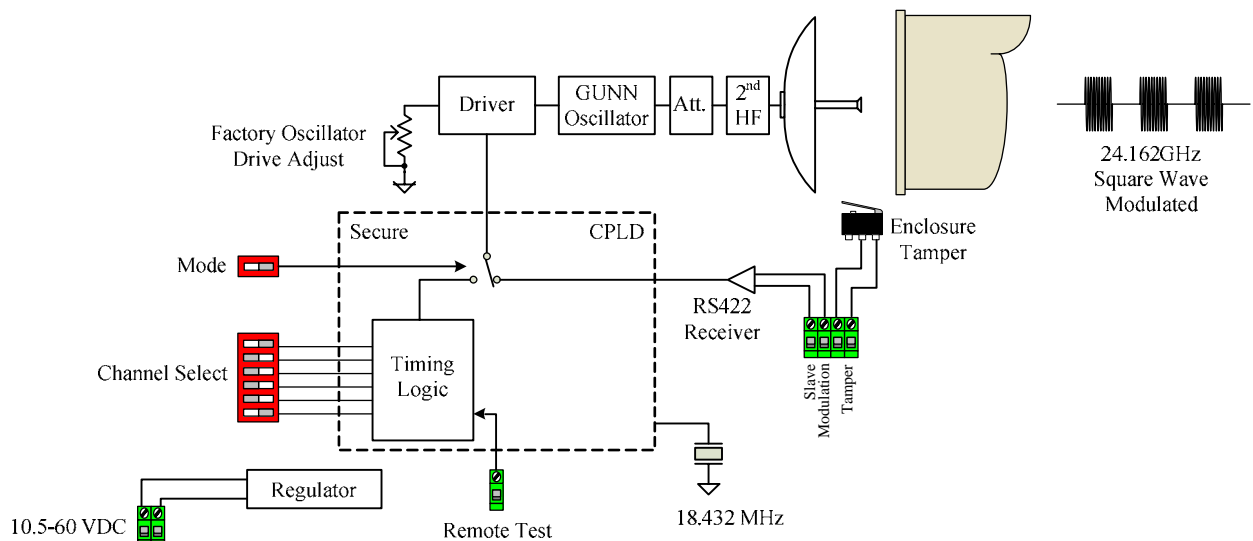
Driver

GUNN Oscillator

Att.

$2^{nd}$ HF

Factory Oscillator Drive Adjust

24.162GHz Square Wave Modulated

Enclosure Tamper

Secure

CPLD

Mode

RS422 Receiver

Timing Logic

Channel Select

Slave Modulation

Tamper

Regulator

10.5-60 VDC

Remote Test

18.432 MHz